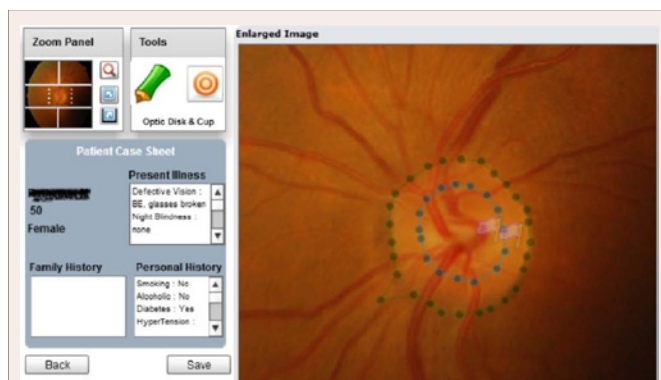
Zoom Panel

Tools

Optic Disk & Cup

Enlarged Image

Patient Case Sheet

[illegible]
50
Female

Present Illness

Defective Vision : BE, glasses broken
Night Blindness : none

Family History

Personal History

Smoking : No
Alcoholic : No
Diabetes : Yes
HyperTension :

Back

Save